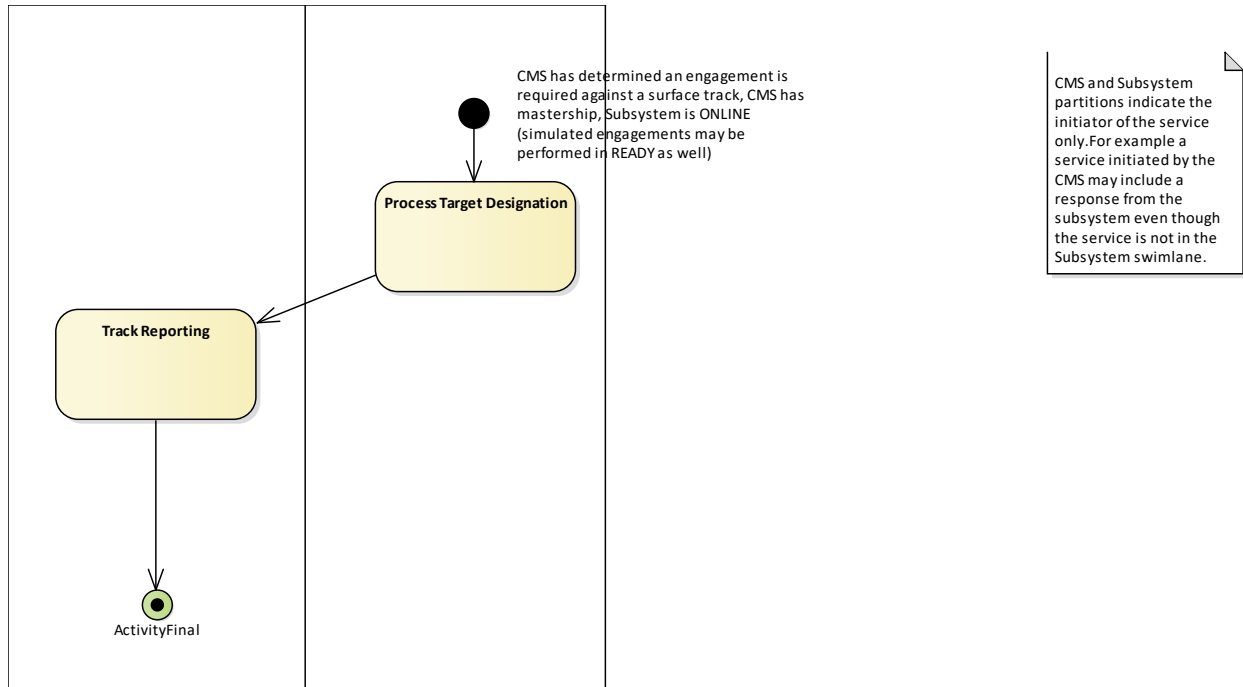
CMS has determined an engagement is required against a surface track, CMS has mastership, Subsystem is ONLINE (simulated engagements may be performed in READY as well)

CMS and Subsystem partitions indicate the initiator of the service only.For example a service initiated by the CMS may include a response from the subsystem even though the service is not in the Subsystem swimlane.

Process Target Designation

Track Reporting

ActivityFinal